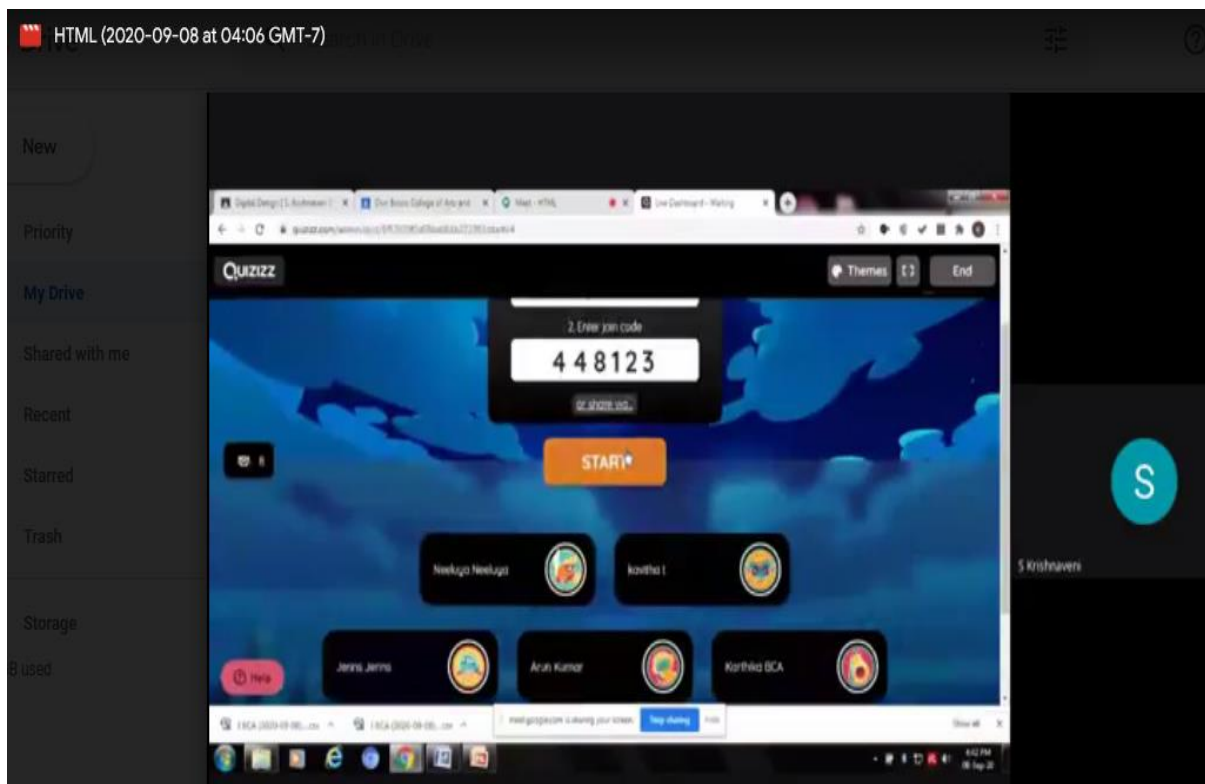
HTML (2020-09-08 at 04:06 GMT-7)

New

Priority

My Drive

Shared with me

Recent

Starred

Trash

Storage

8 used

Digital Design | S. Krishnaveni | × Don Bosco College of Arts and × Meet - HTML × Live Dashboard - Waiting ×

quizizz.com/admin/quiz/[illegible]

QUIZIZZ

Themes

End

2. Enter join code

448123

or share via...

START

Neeluya Neeluya

kavitha I

Jenns Jenns

Arun Kumar

Karthika BCA

Help

I BCA (2020-09-08)....csv

I BCA (2020-09-08)....csv

meet.google.com is sharing your screen.

Stop sharing

Hide

Show all

S

S Krishnaveni